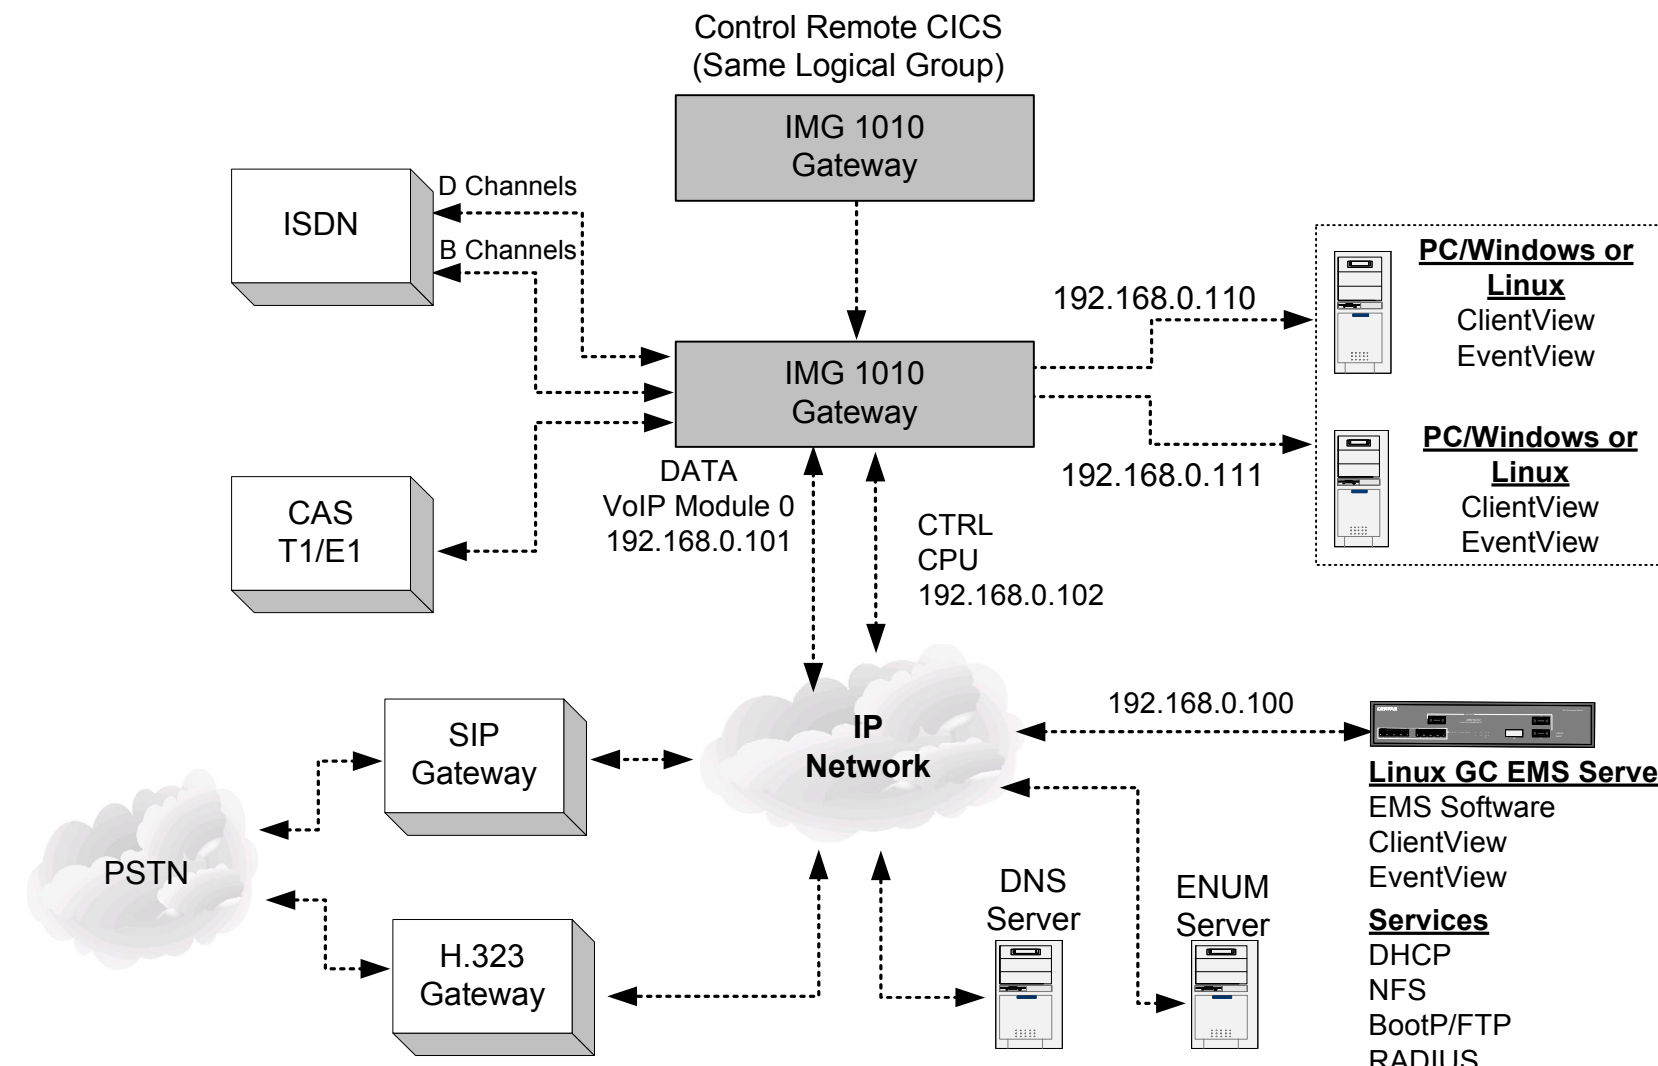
Control Remote CICS
(Same Logical Group)

IMG 1010
Gateway

ISDN

D Channels

B Channels

IMG 1010
Gateway

CAS
T1/E1

DATA
VoIP Module 0
192.168.0.101

CTRL
CPU
192.168.0.102

192.168.0.110

192.168.0.111

PC/Windows or Linux
ClientView
EventView

PC/Windows or Linux
ClientView
EventView

192.168.0.100

IP
Network

SIP
Gateway

PSTN

H.323
Gateway

DNS
Server

ENUM
Server

Linux GC EMS Serve
EMS Software
ClientView
EventView

Services
DHCP
NFS
BootP/FTP
RADIUS